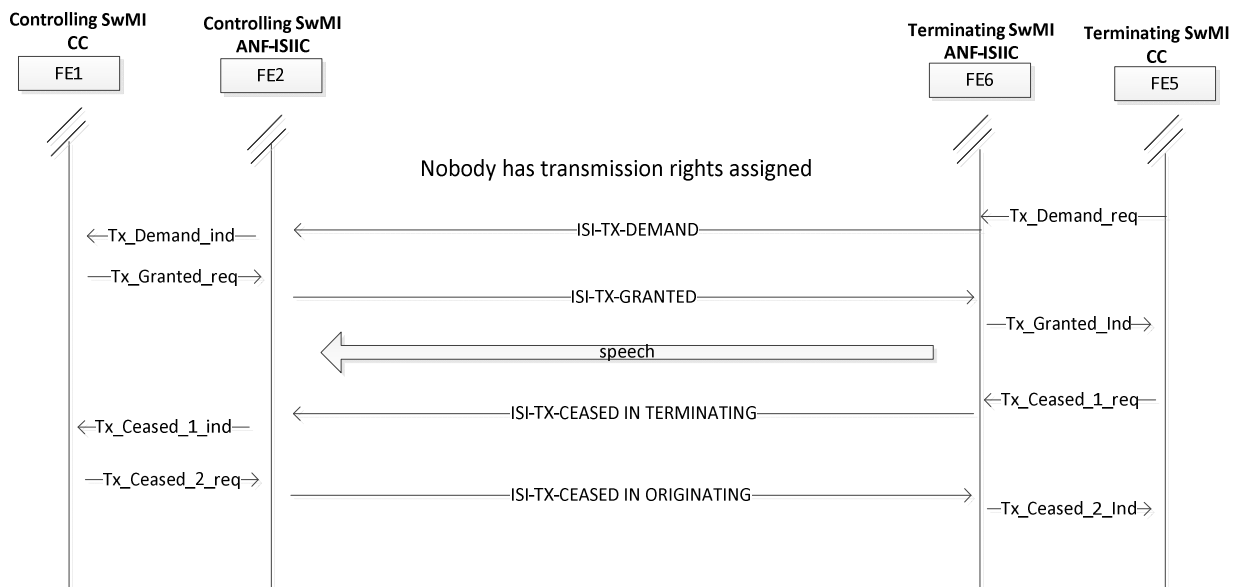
Controlling SwMI CC
FE1

Controlling SwMI ANF-ISIIC
FE2

Terminating SwMI ANF-ISIIC
FE6

Terminating SwMI CC
FE5

Nobody has transmission rights assigned

Tx_Demand_req

ISI-TX-DEMAND

Tx_Demand_ind

Tx_Granted_req

ISI-TX-GRANTED

Tx_Granted_Ind

speech

Tx_Ceased_1_req

ISI-TX-CEASED IN TERMINATING

Tx_Ceased_1_ind

Tx_Ceased_2_req

ISI-TX-CEASED IN ORIGINATING

Tx_Ceased_2_Ind